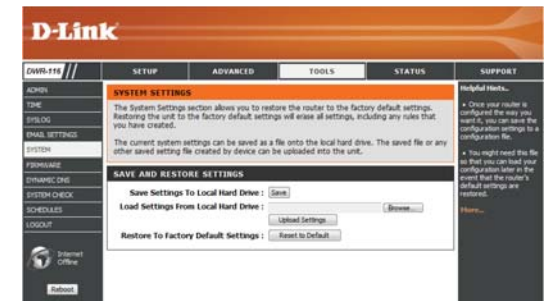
D-Link

DWR-116

SETUP | ADVANCED | TOOLS | STATUS | SUPPORT

ADMIN
TIME
SYSLOG
EMAIL SETTINGS
SYSTEM
FIRMWARE
DYNAMIC DNS
SYSTEM CHECK
SCHEDULES
LOGOUT

Internet Offline

Reboot

SYSTEM SETTINGS

The System Settings section allows you to restore the router to the factory default settings. Restoring the unit to the factory default settings will erase all settings, including any rules that you have created.

The current system settings can be saved as a file onto the local hard drive. The saved file or any other saved setting file created by device can be uploaded into the unit.

SAVE AND RESTORE SETTINGS

Save Settings To Local Hard Drive : Save

Load Settings From Local Hard Drive : Browse...

Upload Settings

Restore To Factory Default Settings : Reset to Default

Helpful Hints..

• Once your router is configured the way you want it, you can save the configuration settings to a configuration file.

• You might need this file so that you can load your configuration later in the event that the router's default settings are restored.

More...